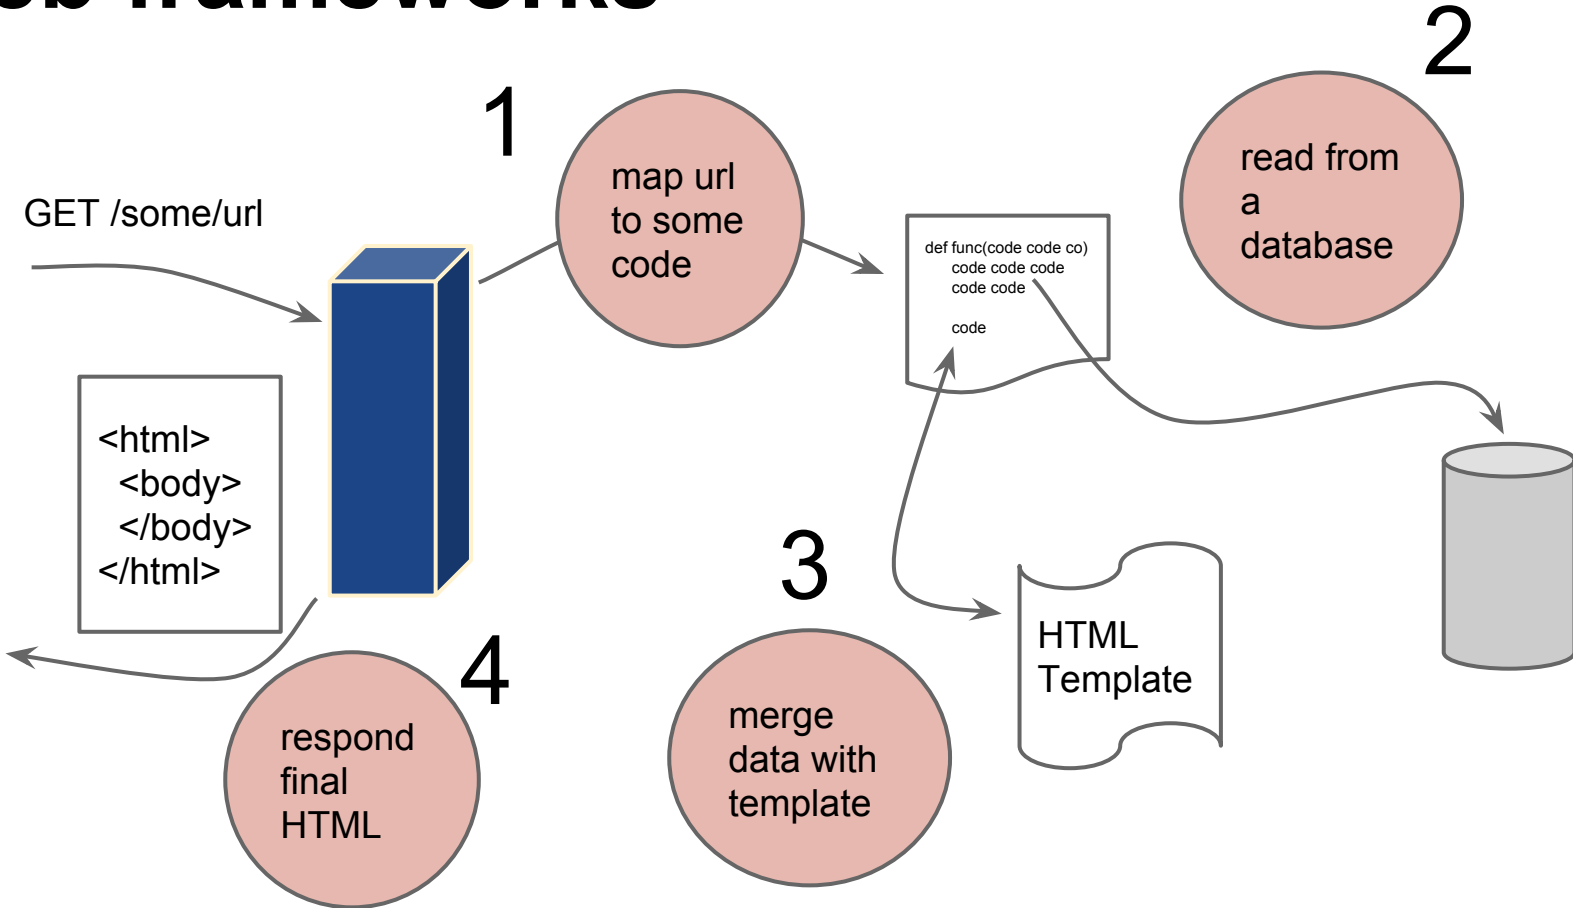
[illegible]

1

map url to some code

2

read from a database

GET /some/url

def func(code code co)
code code code
code code

code

<html>
<body>
</body>
</html>

3

HTML Template

4

respond final HTML

merge data with template